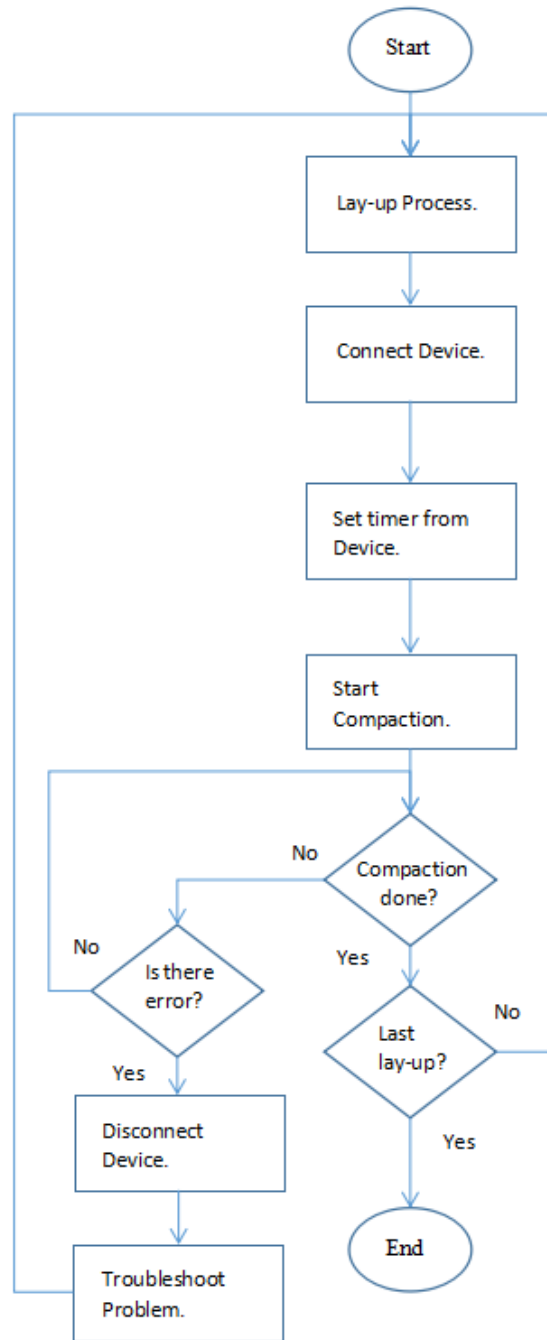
Start

Lay-up Process.

Connect Device.

Set timer from Device.

Start Compaction.

No

Compaction done?

No

Is there error?

Yes

No

Last lay-up?

Yes

Disconnect Device.

Yes

End

Troubleshoot Problem.